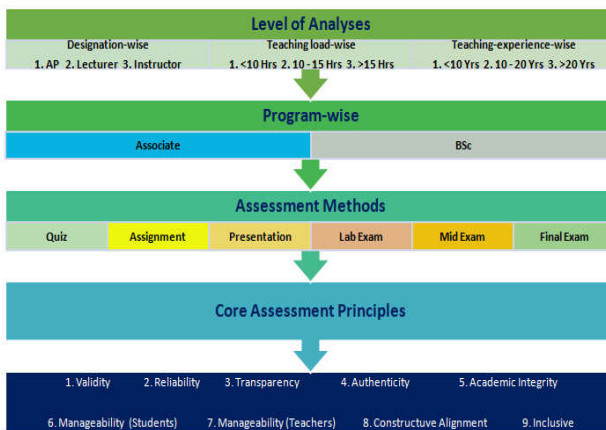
Level of Analyses

Designation-wise
1. AP 2. Lecturer 3. Instructor

Teaching load-wise
1. <10 Hrs 2. 10 - 15 Hrs 3. >15 Hrs

Teaching-experience-wise
1. <10 Yrs 2. 10 - 20 Yrs 3. >20 Yrs

Program-wise

Associate

BSc

Assessment Methods

Quiz

Assignment

Presentation

Lab Exam

Mid Exam

Final Exam

Core Assessment Principles

1. Validity 2. Reliability 3. Transparency 4. Authenticity 5. Academic Integrity

6. Manageability (Students) 7. Manageability (Teachers) 8. Constructuve Alignment 9. Inclusive